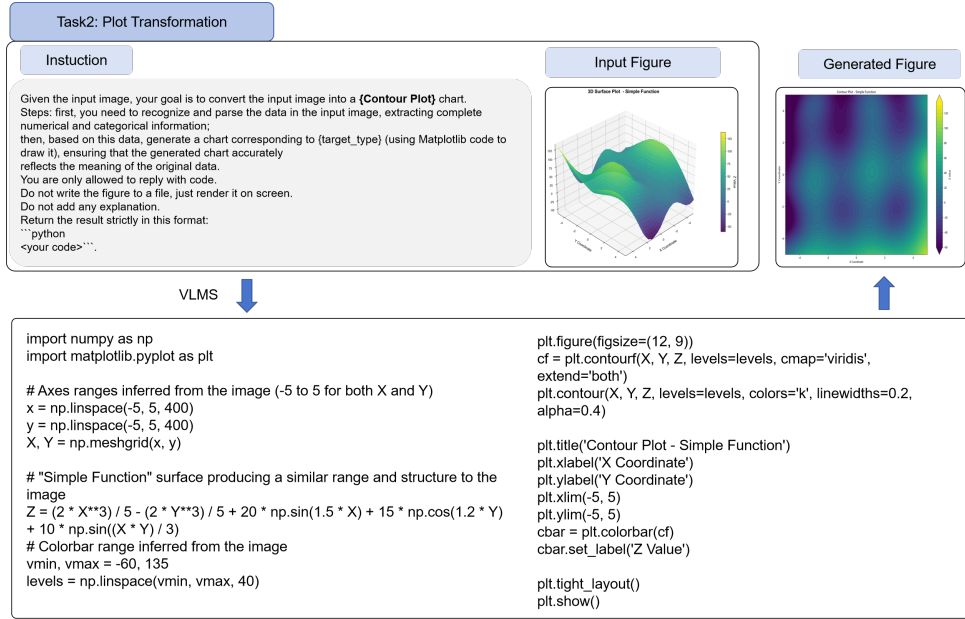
Task2: Plot Transformation

Instuction

Given the input image, your goal is to convert the input image into a **{Contour Plot}** chart.
Steps: first, you need to recognize and parse the data in the input image, extracting complete numerical and categorical information;
then, based on this data, generate a chart corresponding to {target_type} (using Matplotlib code to draw it), ensuring that the generated chart accurately reflects the meaning of the original data.
You are only allowed to reply with code.
Do not write the figure to a file, just render it on screen.
Do not add any explanation.
Return the result strictly in this format:
```python
<your code>```.

Input Figure

3D Surface Plot - Simple Function

Generated Figure

Contour Plot - Simple Function

VLMS

import numpy as np
import matplotlib.pyplot as plt

# Axes ranges inferred from the image (-5 to 5 for both X and Y)
x = np.linspace(-5, 5, 400)
y = np.linspace(-5, 5, 400)
X, Y = np.meshgrid(x, y)

# "Simple Function" surface producing a similar range and structure to the image
Z = (2 * X**3) / 5 - (2 * Y**3) / 5 + 20 * np.sin(1.5 * X) + 15 * np.cos(1.2 * Y) + 10 * np.sin((X * Y) / 3)
# Colorbar range inferred from the image
vmin, vmax = -60, 135
levels = np.linspace(vmin, vmax, 40)

plt.figure(figsize=(12, 9))
cf = plt.contourf(X, Y, Z, levels=levels, cmap='viridis', extend='both')
plt.contour(X, Y, Z, levels=levels, colors='k', linewidths=0.2, alpha=0.4)

plt.title('Contour Plot - Simple Function')
plt.xlabel('X Coordinate')
plt.ylabel('Y Coordinate')
plt.xlim(-5, 5)
plt.ylim(-5, 5)
cbar = plt.colorbar(cf)
cbar.set_label('Z Value')

plt.tight_layout()
plt.show()